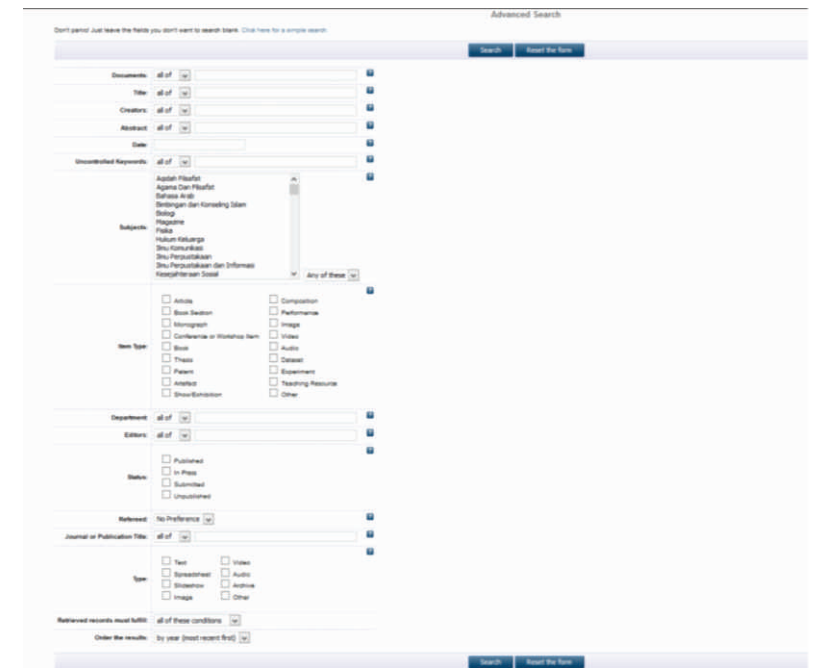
Advanced Search

Don't panic! Just leave the fields you don't want to search blank. Click here for a simple search

Search Reset the form

Documents: all of

Title: all of

Creators: all of

Abstract: all of

Date:

Uncontrolled Keywords: all of

Subjects: Aqidah Filsafat
Agama Dan Filsafat
Bahasa Arab
Bimbingan dan Konseling Islam
Biologi
Magazine
Fisika
Hukum Keluarga
Ilmu Komunikasi
Ilmu Perpustakaan
Ilmu Perpustakaan dan Informasi
Kesejahteraan Sosial
Any of these

Item Type: Article
Book Section
Monograph
Conference or Workshop Item
Book
Thesis
Patent
Artefact
Show/Exhibition
Composition
Performance
Image
Video
Audio
Dataset
Experiment
Teaching Resource
Other

Department: all of

Editors: all of

Status: Published
In Press
Submitted
Unpublished

Refereed: No Preference

Journal or Publication Title: all of

Type: Text
Spreadsheet
Slideshow
Image
Video
Audio
Archive
Other

Retrieved records must fulfill: all of these conditions

Order the results: by year (most recent first)

Search Reset the form